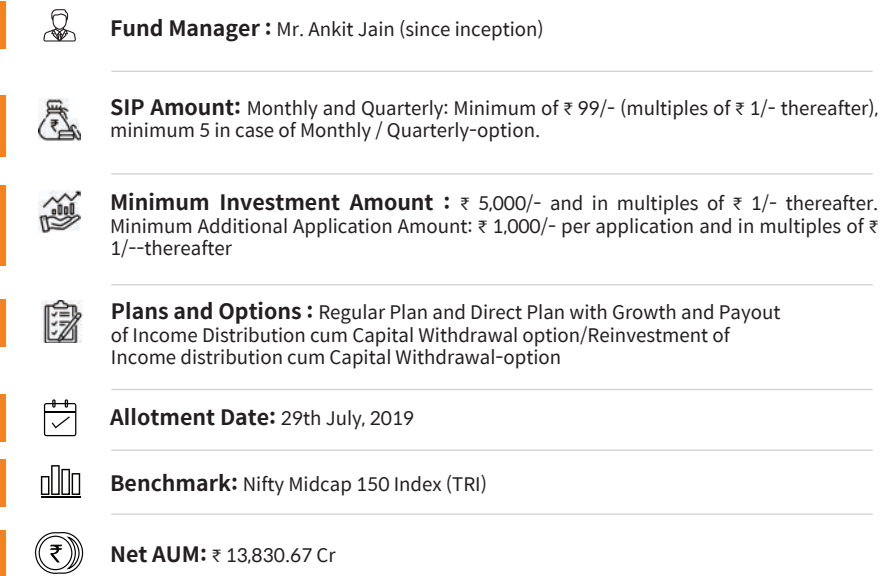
**Fund Manager :** Mr. Ankit Jain (since inception)

**SIP Amount:** Monthly and Quarterly: Minimum of ₹ 99/- (multiples of ₹ 1/- thereafter), minimum 5 in case of Monthly / Quarterly-option.

**Minimum Investment Amount :** ₹ 5,000/- and in multiples of ₹ 1/- thereafter. Minimum Additional Application Amount: ₹ 1,000/- per application and in multiples of ₹ 1/--thereafter

**Plans and Options :** Regular Plan and Direct Plan with Growth and Payout of Income Distribution cum Capital Withdrawal option/Reinvestment of Income distribution cum Capital Withdrawal-option

**Allotment Date:** 29th July, 2019

**Benchmark:** Nifty Midcap 150 Index (TRI)

**Net AUM:** ₹ 13,830.67 Cr